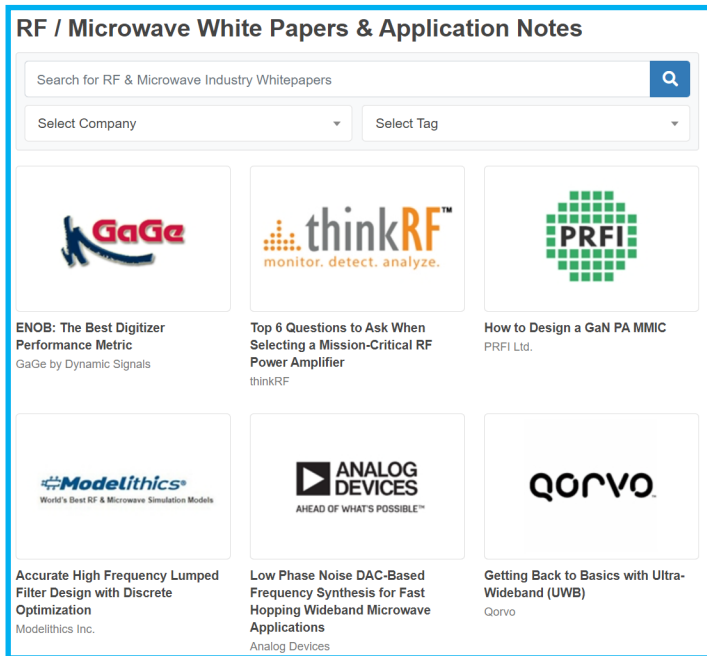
RF / Microwave White Papers & Application Notes

Search for RF & Microwave Industry Whitepapers

Select Company

Select Tag

GaGe

ENOB: The Best Digitizer Performance Metric
GaGe by Dynamic Signals

thinkRF™
monitor. detect. analyze.

Top 6 Questions to Ask When Selecting a Mission-Critical RF Power Amplifier
thinkRF

PRFI

How to Design a GaN PA MMIC
PRFI Ltd.

Modelithics®
World's Best RF & Microwave Simulation Models

Accurate High Frequency Lumped Filter Design with Discrete Optimization
Modelithics Inc.

ANALOG DEVICES
AHEAD OF WHAT'S POSSIBLE™

Low Phase Noise DAC-Based Frequency Synthesis for Fast Hopping Wideband Microwave Applications
Analog Devices

qorvo.

Getting Back to Basics with Ultra-Wideband (UWB)
Qorvo